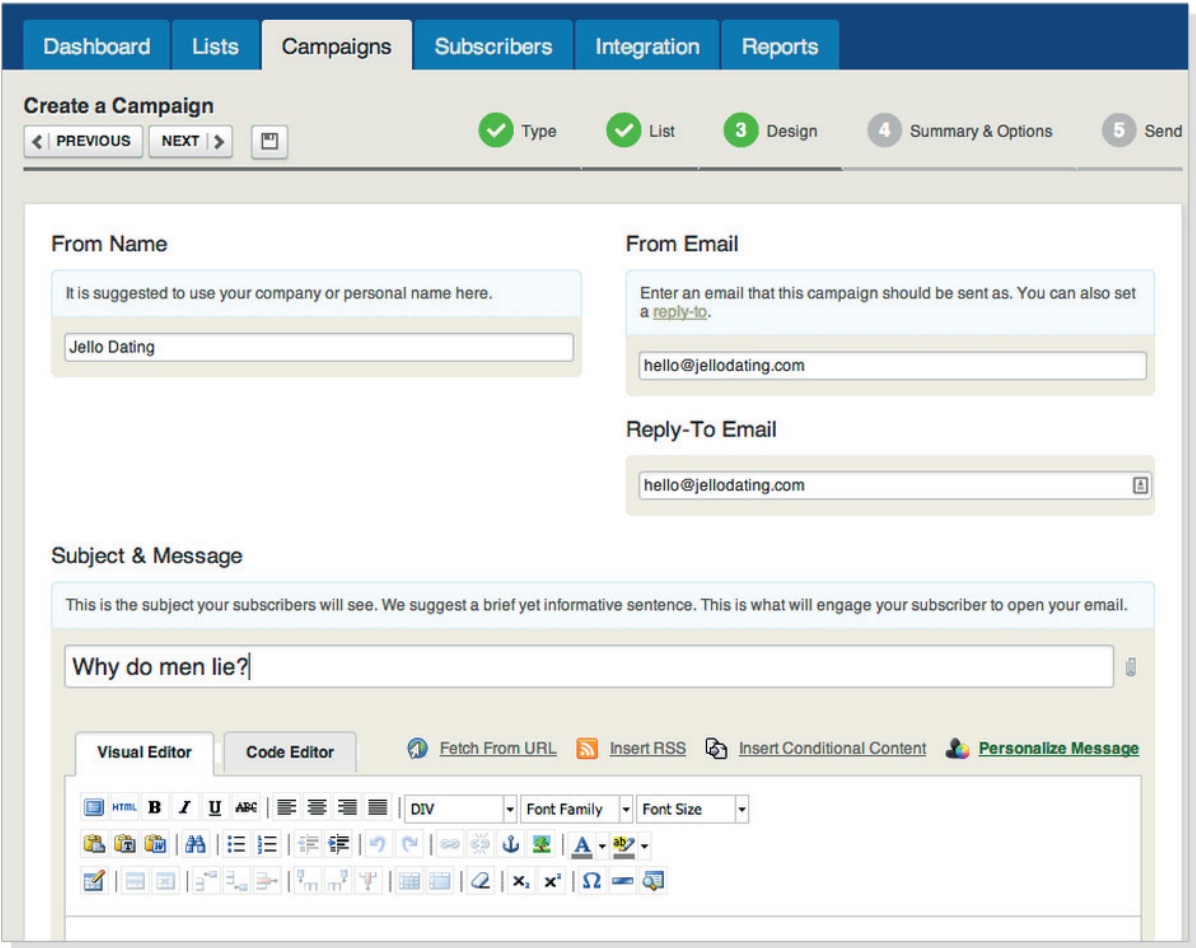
Dashboard Lists Campaigns Subscribers Integration Reports

Create a Campaign

PREVIOUS NEXT

Type List 3 Design 4 Summary & Options 5 Send

From Name

It is suggested to use your company or personal name here.

Jello Dating

From Email

Enter an email that this campaign should be sent as. You can also set a reply-to.

hello@jellodating.com

Reply-To Email

hello@jellodating.com

Subject & Message

This is the subject your subscribers will see. We suggest a brief yet informative sentence. This is what will engage your subscriber to open your email.

Why do men lie?

Visual Editor Code Editor Fetch From URL Insert RSS Insert Conditional Content Personalize Message

HTML B I U ABC DIV Font Family Font Size

A

$x_2$ $x^2$ Ω